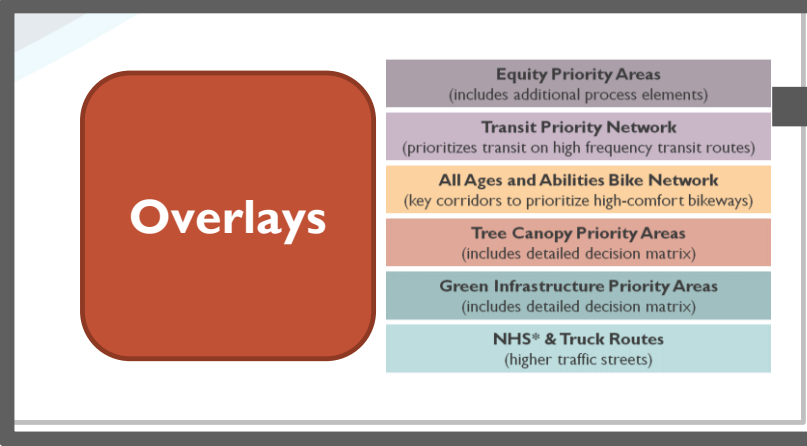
Overlays

Equity Priority Areas
(includes additional process elements)

Transit Priority Network
(prioritizes transit on high frequency transit routes)

All Ages and Abilities Bike Network
(key corridors to prioritize high-comfort bikeways)

Tree Canopy Priority Areas
(includes detailed decision matrix)

Green Infrastructure Priority Areas
(includes detailed decision matrix)

NHS* & Truck Routes
(higher traffic streets)